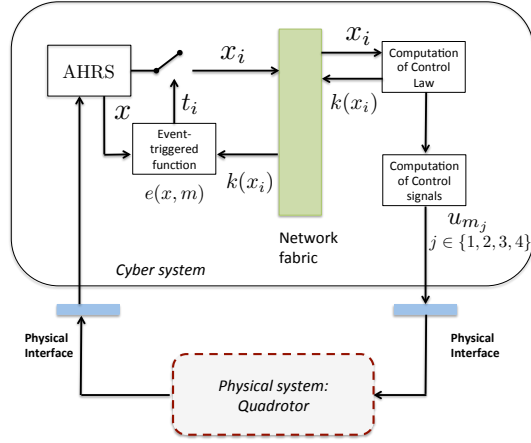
AHRS

$x_i$

$x_i$

Computation of Control Law

$k(x_i)$

$x$

$t_i$

Event-triggered function

$e(x, m)$

$k(x_i)$

Computation of Control signals

$u_{m_j}$

$j \in \{1, 2, 3, 4\}$

Network fabric

Cyber system

Physical Interface

Physical Interface

Physical system: Quadrotor